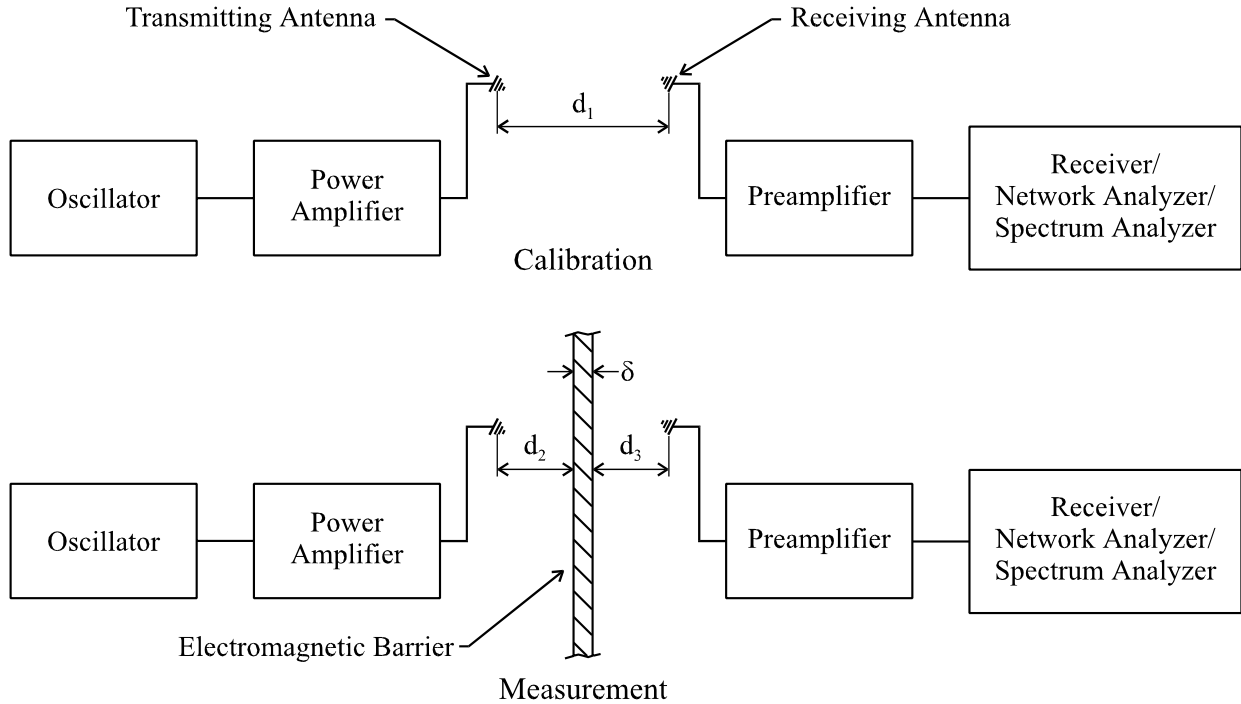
Transmitting Antenna

Receiving Antenna

$d_1$

Oscillator

Power Amplifier

Preamplifier

Receiver/ Network Analyzer/ Spectrum Analyzer

Calibration

$\delta$

$d_2$

$d_3$

Oscillator

Power Amplifier

Preamplifier

Receiver/ Network Analyzer/ Spectrum Analyzer

Electromagnetic Barrier

Measurement